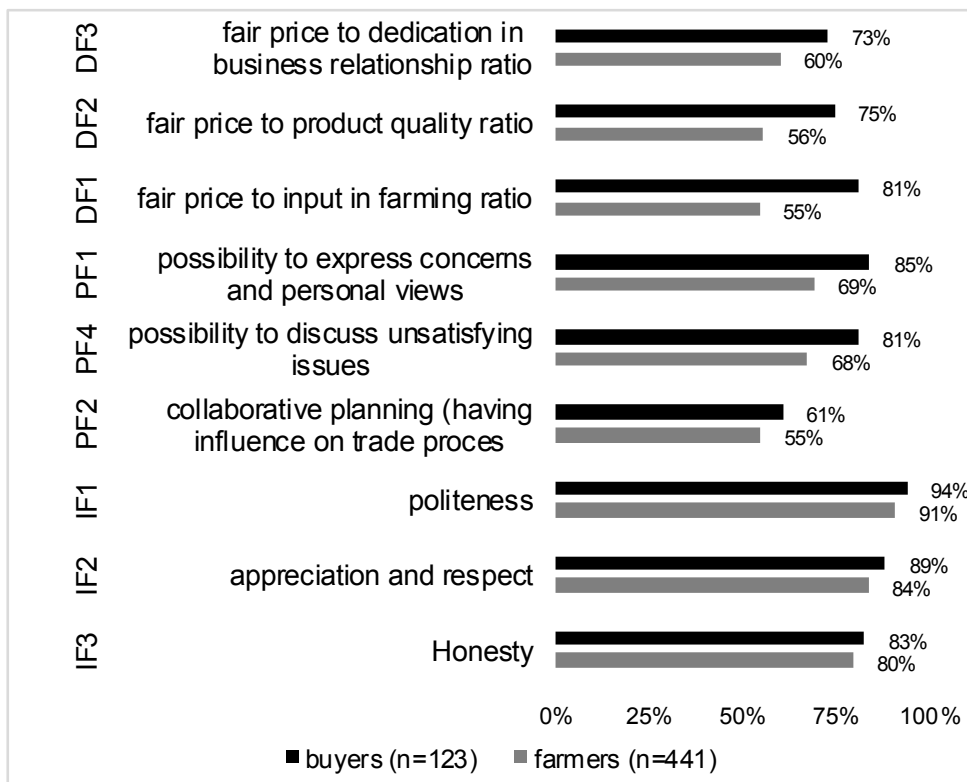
DF3 fair price to dedication in business relationship ratio 73% 60%

DF2 fair price to product quality ratio 75% 56%

DF1 fair price to input in farming ratio 81% 55%

PF1 possibility to express concerns and personal views 85% 69%

PF4 possibility to discuss unsatisfying issues 81% 68%

PF2 collaborative planning (having influence on trade proces 61% 55%

IF1 politeness 94% 91%

IF2 appreciation and respect 89% 84%

IF3 Honesty 83% 80%

0% 25% 50% 75% 100%

buyers (n=123) farmers (n=441)